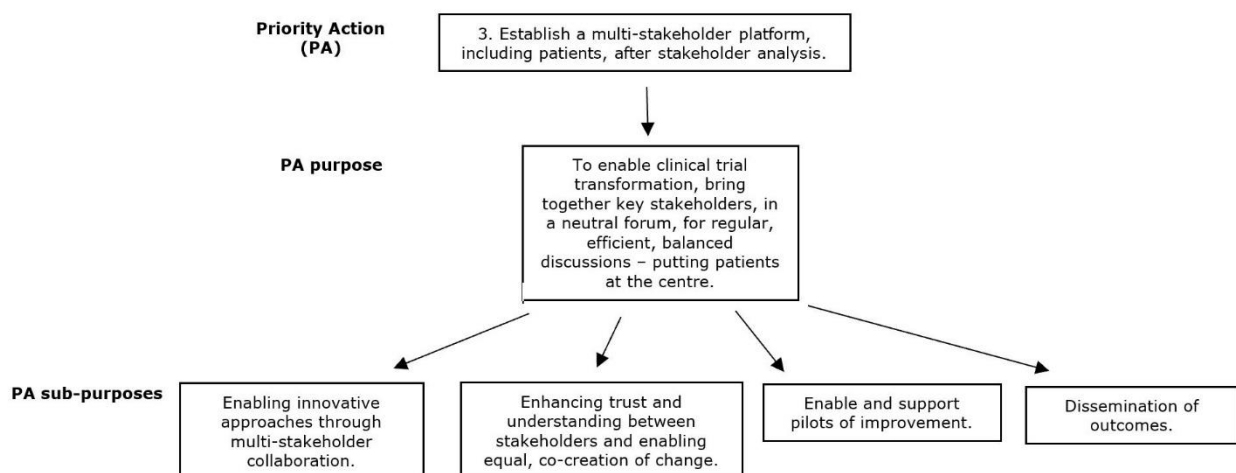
Priority Action (PA)

3. Establish a multi-stakeholder platform, including patients, after stakeholder analysis.

PA purpose

To enable clinical trial transformation, bring together key stakeholders, in a neutral forum, for regular, efficient, balanced discussions – putting patients at the centre.

PA sub-purposes

Enabling innovative approaches through multi-stakeholder collaboration.

Enhancing trust and understanding between stakeholders and enabling equal, co-creation of change.

Enable and support pilots of improvement.

Dissemination of outcomes.